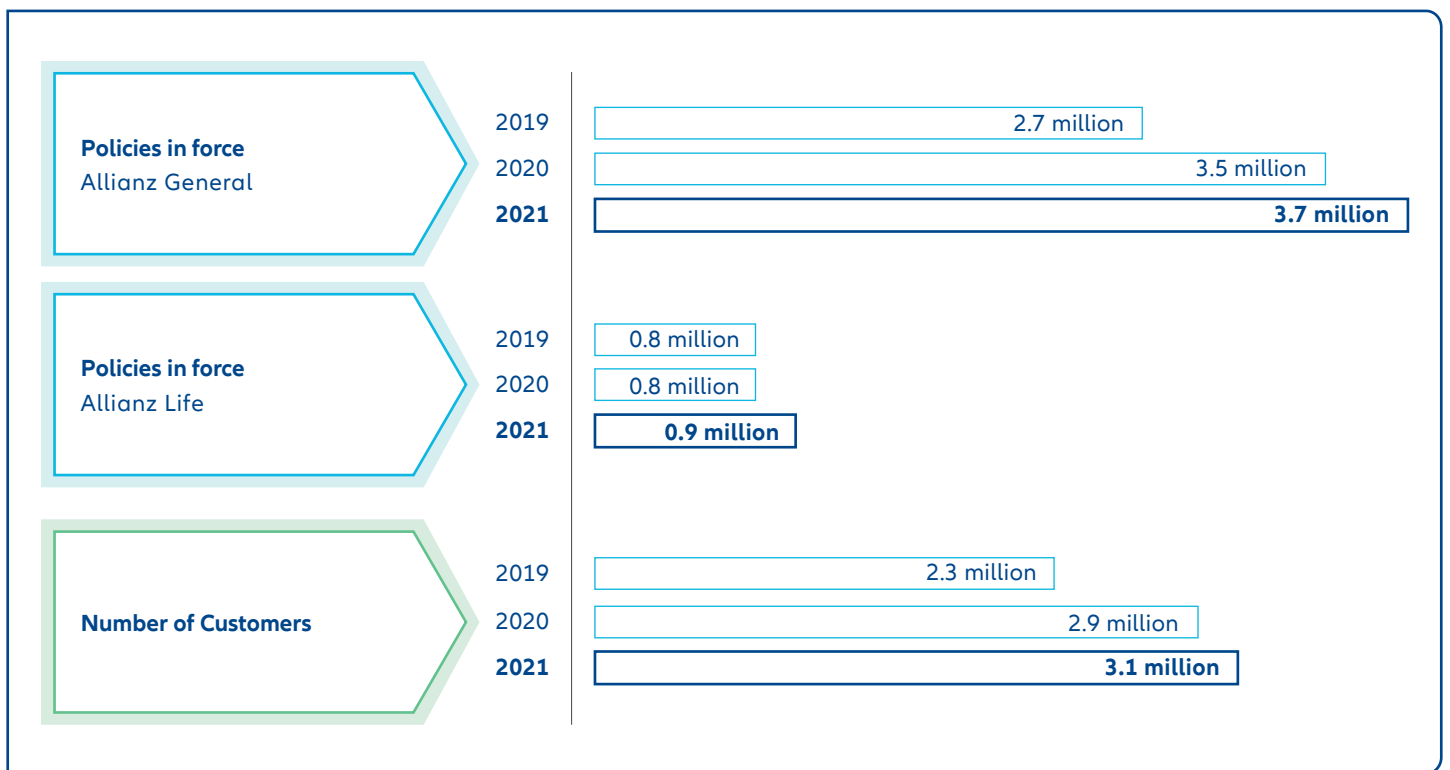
**Policies in force**
Allianz General

2019 2.7 million
2020 3.5 million
**2021** **3.7 million**

**Policies in force**
Allianz Life

2019 0.8 million
2020 0.8 million
**2021** **0.9 million**

**Number of Customers**

2019 2.3 million
2020 2.9 million
**2021** **3.1 million**